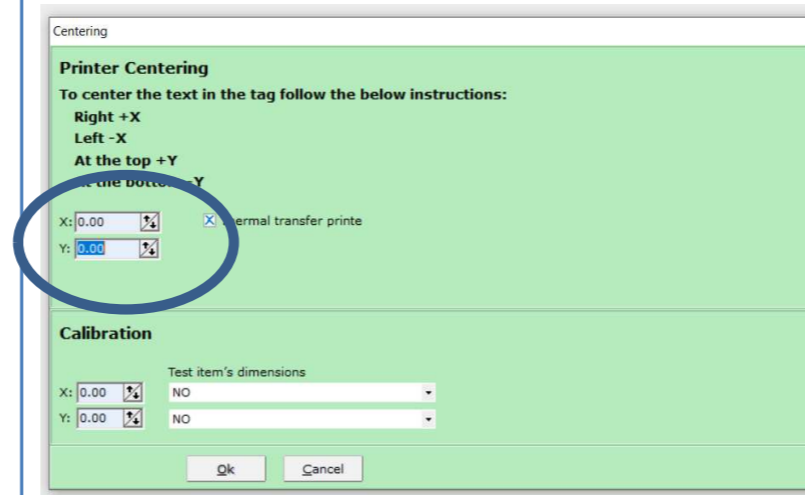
Centering

Printer Centering

To center the text in the tag follow the below instructions:

Right +X

Left -X

At the top +Y

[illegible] the botto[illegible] -Y

X: 0.00

Y: 0.00

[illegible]ermal transfer printe

Calibration

Test item's dimensions

X: 0.00 NO

Y: 0.00 NO

Ok Cancel